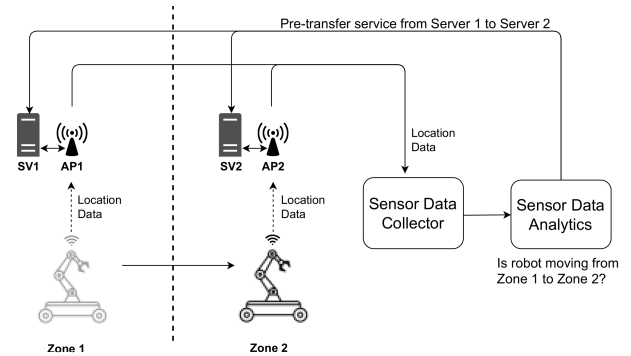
Pre-transfer service from Server 1 to Server 2

SV1 AP1

SV2 AP2

Location Data

Location Data

Location Data

Sensor Data Collector

Sensor Data Analytics

Is robot moving from Zone 1 to Zone 2?

Zone 1

Zone 2